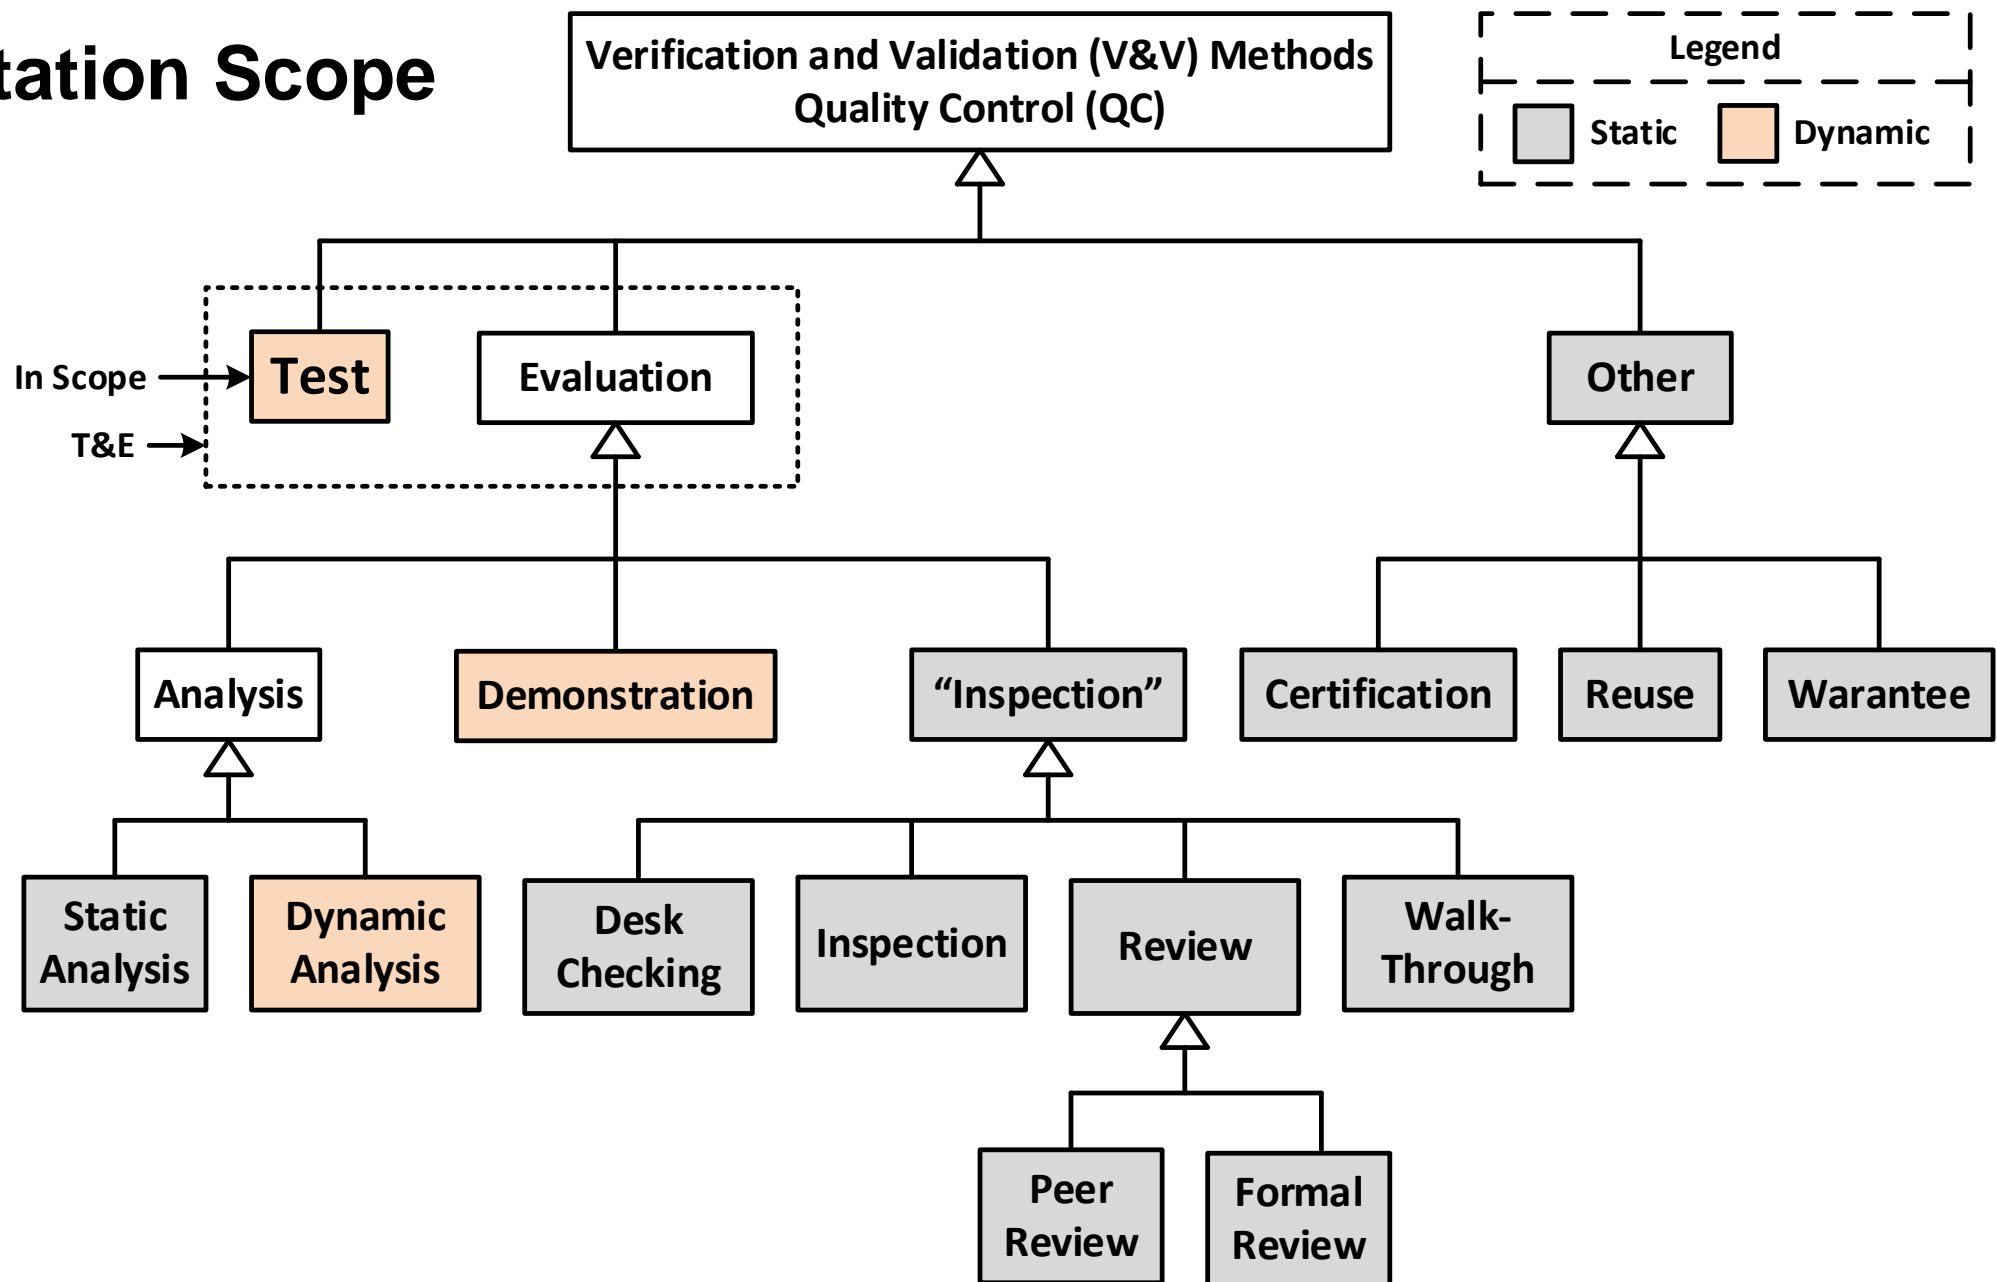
tation Scope

Verification and Validation (V&V) Methods
Quality Control (QC)

Legend
Static
Dynamic

In Scope
T&E
Test
Evaluation
Other

Analysis
Demonstration
"Inspection"
Certification
Reuse
Warantee

Static Analysis
Dynamic Analysis
Desk Checking
Inspection
Review
Walk-Through

Peer Review
Formal Review